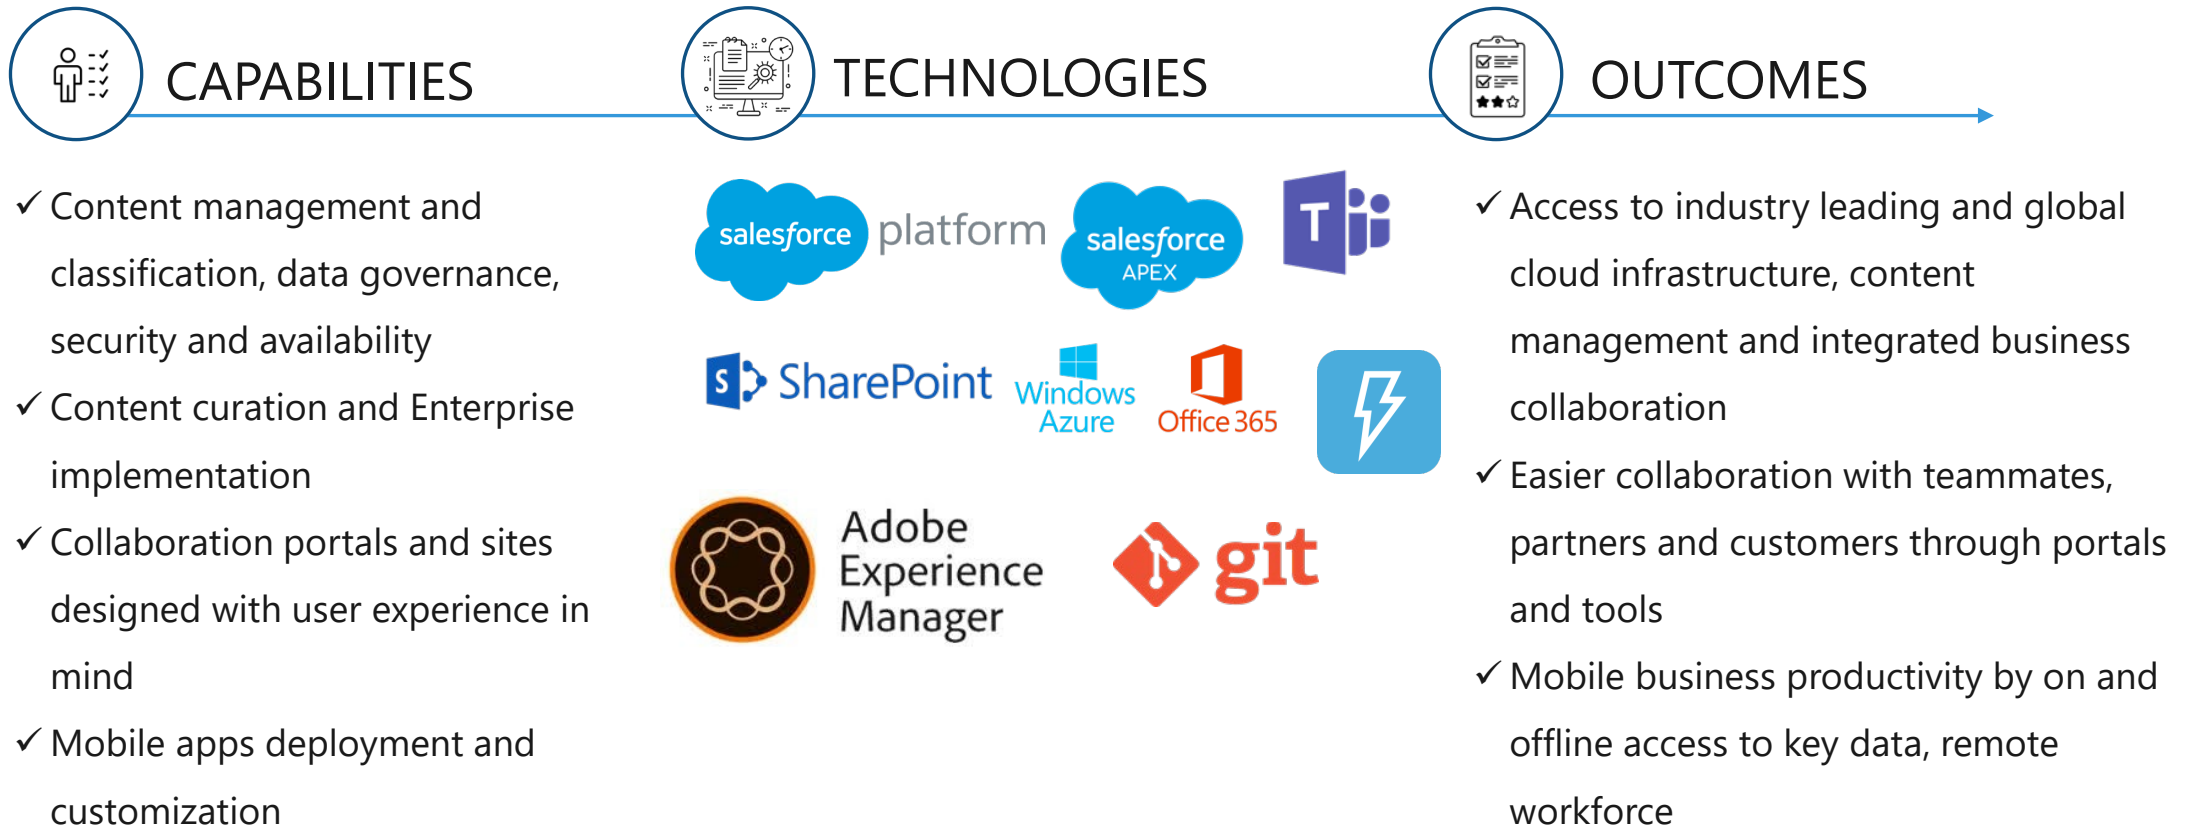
CAPABILITIES

TECHNOLOGIES

OUTCOMES

✓ Content management and classification, data governance, security and availability

✓ Content curation and Enterprise implementation

✓ Collaboration portals and sites designed with user experience in mind

✓ Mobile apps deployment and customization

salesforce platform

salesforce APEX

T

S SharePoint

Windows Azure

Office 365

Adobe Experience Manager

git

✓ Access to industry leading and global cloud infrastructure, content management and integrated business collaboration

✓ Easier collaboration with teammates, partners and customers through portals and tools

✓ Mobile business productivity by on and offline access to key data, remote workforce